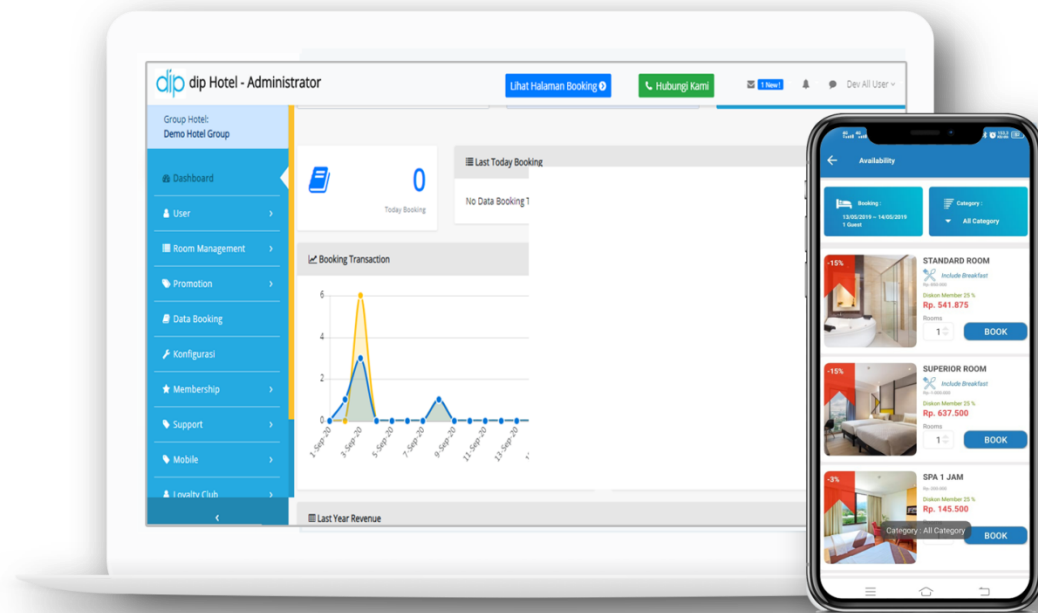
dip dip Hotel - Administrator

Lihat Halaman Booking
Hubungi Kami
1 New!
Dev All User

Group Hotel:
Demo Hotel Group

Dashboard
User
Room Management
Promotion
Data Booking
Konfigurasi
Membership
Support
Mobile
Loyalty Club

0
Today Booking

Last Today Booking
No Data Booking T

Booking Transaction

6
4
2
0

1-Sep-20
3-Sep-20
5-Sep-20
7-Sep-20
9-Sep-20
11-Sep-20
13-Sep-20

Last Year Revenue

Availability

Booking :
13/05/2019 – 14/05/2019
1 Guest

Category :
All Category

-15%
STANDARD ROOM
Include Breakfast
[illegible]
Diskon Member 25 %
Rp. 541.875
Rooms
1
BOOK

-15%
SUPERIOR ROOM
Include Breakfast
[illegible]
Diskon Member 25 %
Rp. 637.500
Rooms
1
BOOK

-3%
SPA 1 JAM
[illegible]
Diskon Member 25 %
Rp. 145.500
Category : All Category
BOOK